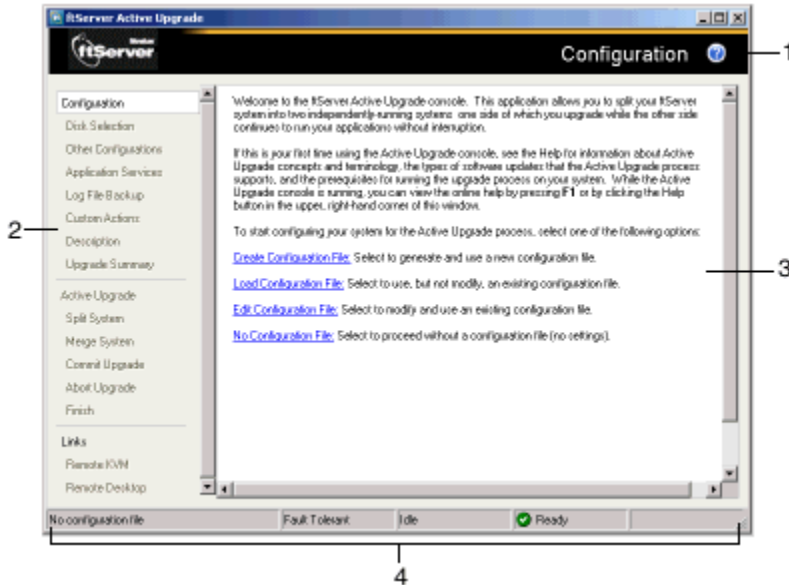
ftServer Active Upgrade

ftServer

Configuration

1

Configuration
Disk Selection
Other Configurations
Application Services
Log File Backup
Custom Actions
Description
Upgrade Summary

Active Upgrade
Split System
Merge System
Commit Upgrade
Abort Upgrade
Finish

Links
Remote KVM
Remote Desktop

2

Welcome to the ftServer Active Upgrade console. This application allows you to split your ftServer system into two independently-running systems: one side of which you upgrade while the other side continues to run your applications without interruption.

If this is your first time using the Active Upgrade console, see the Help for information about Active Upgrade concepts and terminology, the types of software updates that the Active Upgrade process supports, and the prerequisites for running the upgrade process on your system. While the Active Upgrade console is running, you can view the online help by pressing F1 or by clicking the Help button in the upper, right-hand corner of this window.

To start configuring your system for the Active Upgrade process, select one of the following options:

Create Configuration File: Select to generate and use a new configuration file.

Load Configuration File: Select to use, but not modify, an existing configuration file.

Edit Configuration File: Select to modify and use an existing configuration file.

No Configuration File: Select to proceed without a configuration file (no settings).

3

No configuration file | Fault Tolerant | Idle | Ready

4